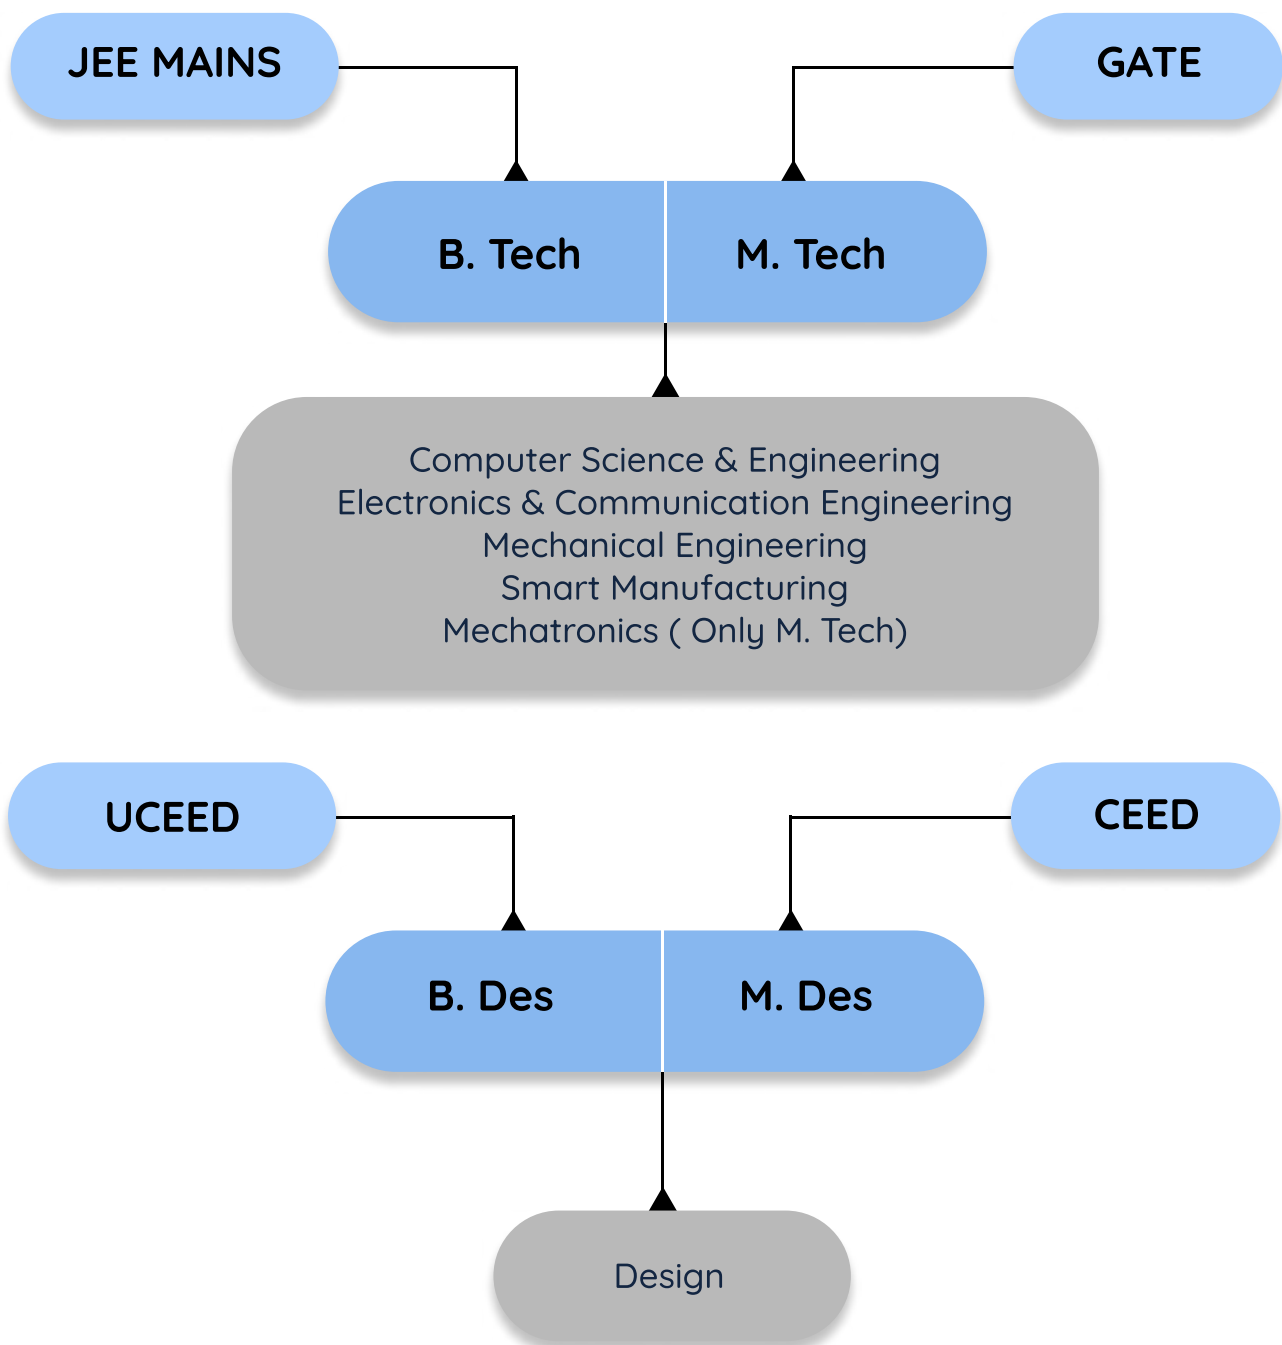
JEE MAINS

GATE

B. Tech

M. Tech

Computer Science & Engineering
Electronics & Communication Engineering
Mechanical Engineering
Smart Manufacturing
Mechatronics ( Only M. Tech)

UCEED

CEED

B. Des

M. Des

Design